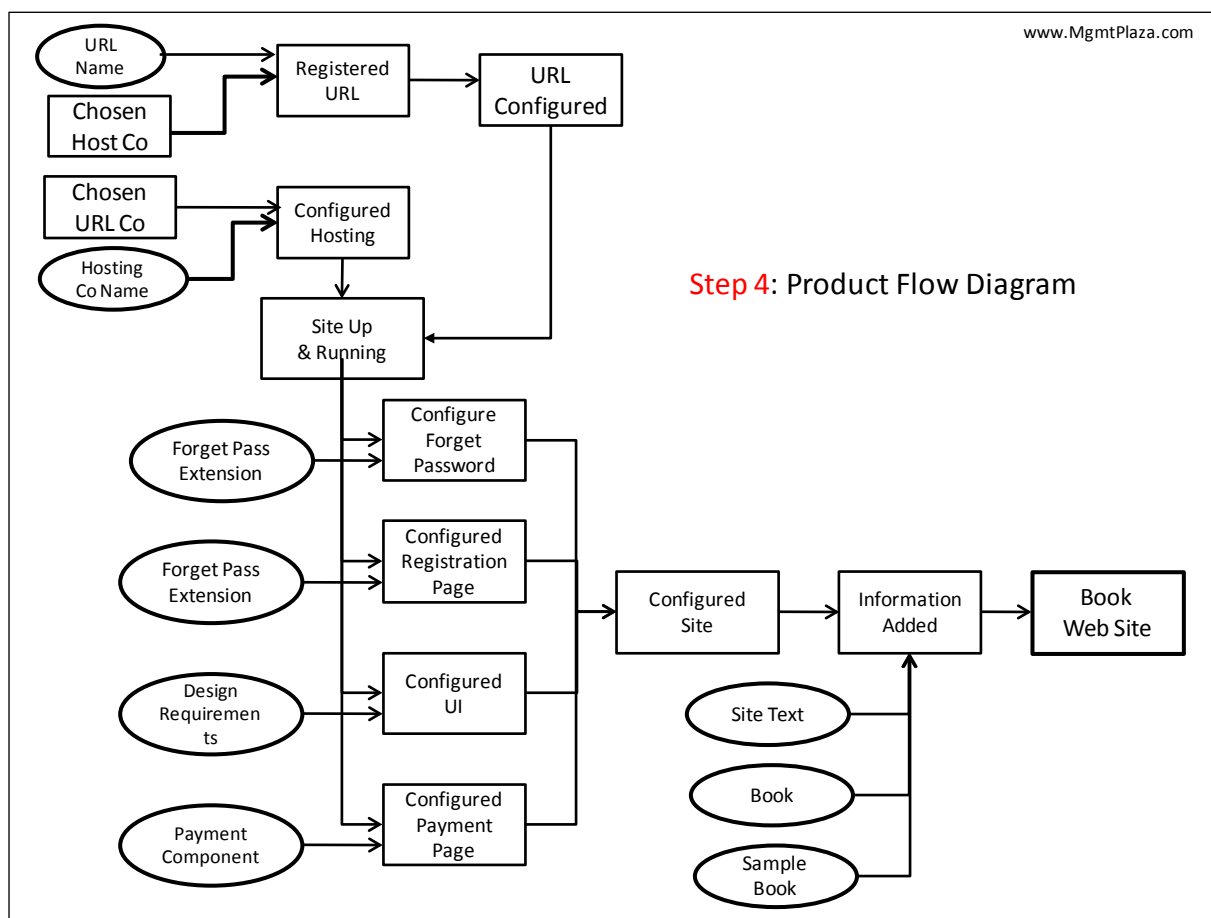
www.MgmtPlaza.com

URL Name

Chosen Host Co

Registered URL

URL Configured

Chosen URL Co

Configured Hosting

Hosting Co Name

Step 4: Product Flow Diagram

Site Up & Running

Forget Pass Extension

Configure Forget Password

Forget Pass Extension

Configured Registration Page

Configured Site

Information Added

Book Web Site

Design Requirements

Configured UI

Site Text

Book

Payment Component

Configured Payment Page

Sample Book